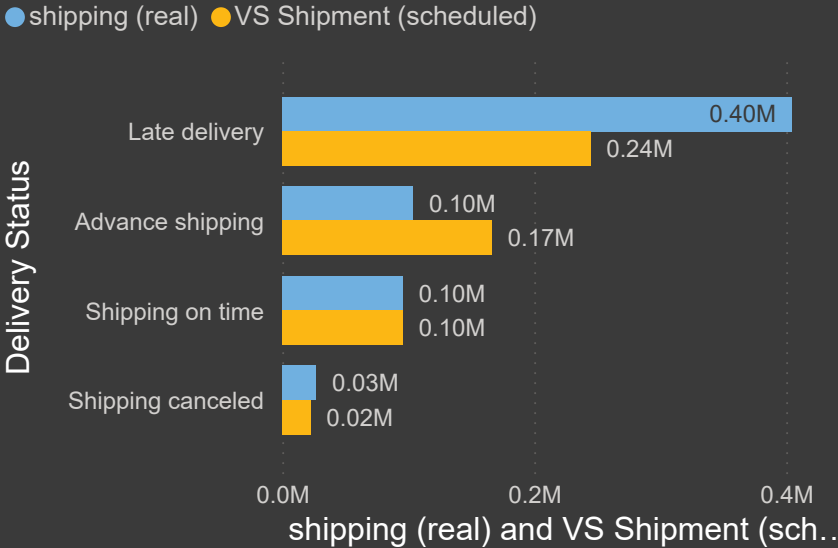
shipping (real) VS Shipment (scheduled)

Delivery Status

Late delivery
0.40M
0.24M

Advance shipping
0.10M
0.17M

Shipping on time
0.10M
0.10M

Shipping canceled
0.03M
0.02M

0.0M 0.2M 0.4M

shipping (real) and VS Shipment (sch...